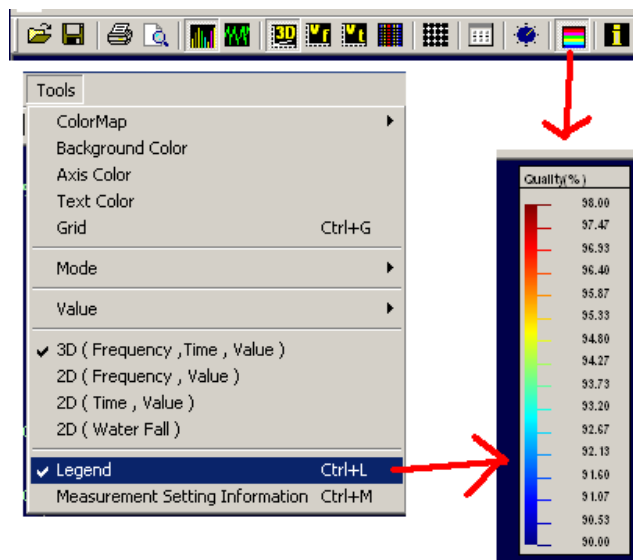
3D

Tools

ColorMap
Background Color
Axis Color
Text Color
Grid Ctrl+G

Mode

Value

3D ( Frequency ,Time , Value )
2D ( Frequency , Value )
2D ( Time , Value )
2D ( Water Fall )

Legend Ctrl+L
Measurement Setting Information Ctrl+M

Quality(%)
98.00
97.47
96.93
96.40
95.87
95.33
94.80
94.27
93.73
93.20
92.67
92.13
91.60
91.07
90.53
90.00